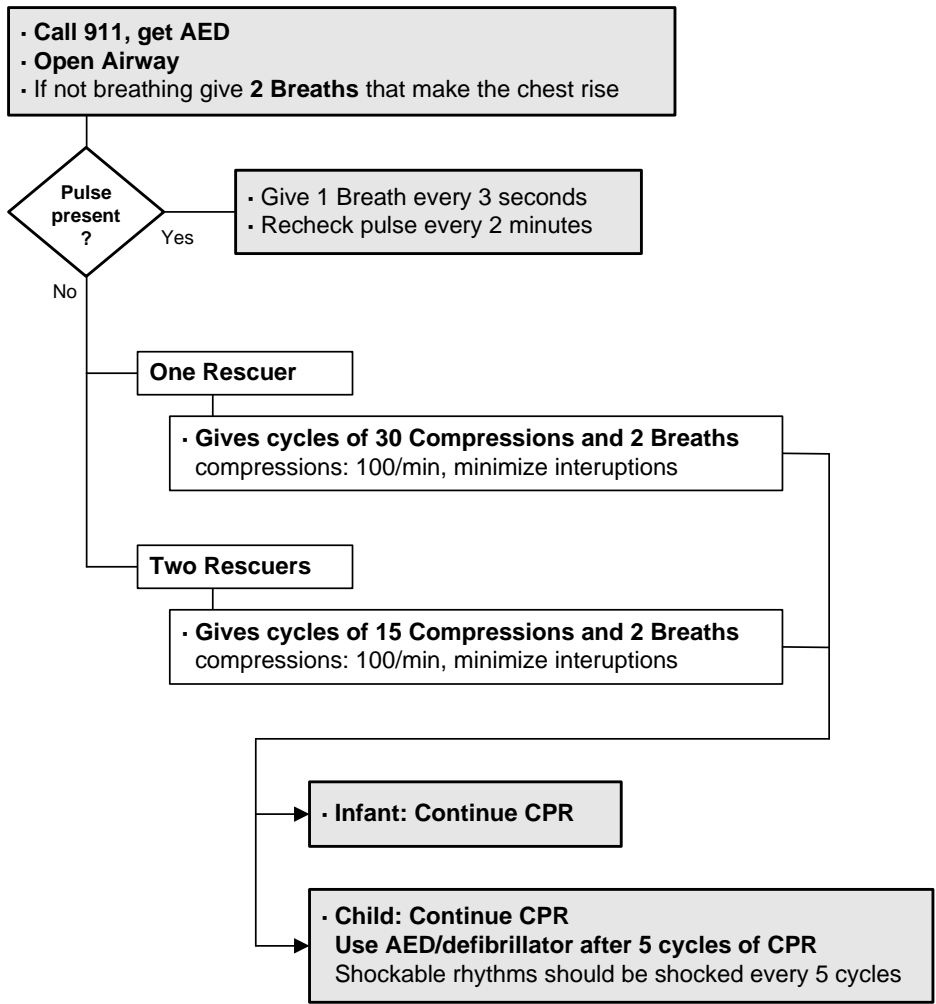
▪ Call 911, get AED
▪ Open Airway
▪ If not breathing give 2 Breaths that make the chest rise

Pulse present ?

Yes

▪ Give 1 Breath every 3 seconds
▪ Recheck pulse every 2 minutes

No

One Rescuer

▪ Gives cycles of 30 Compressions and 2 Breaths
compressions: 100/min, minimize interuptions

Two Rescuers

▪ Gives cycles of 15 Compressions and 2 Breaths
compressions: 100/min, minimize interuptions

▪ Infant: Continue CPR

▪ Child: Continue CPR
Use AED/defibrillator after 5 cycles of CPR
Shockable rhythms should be shocked every 5 cycles